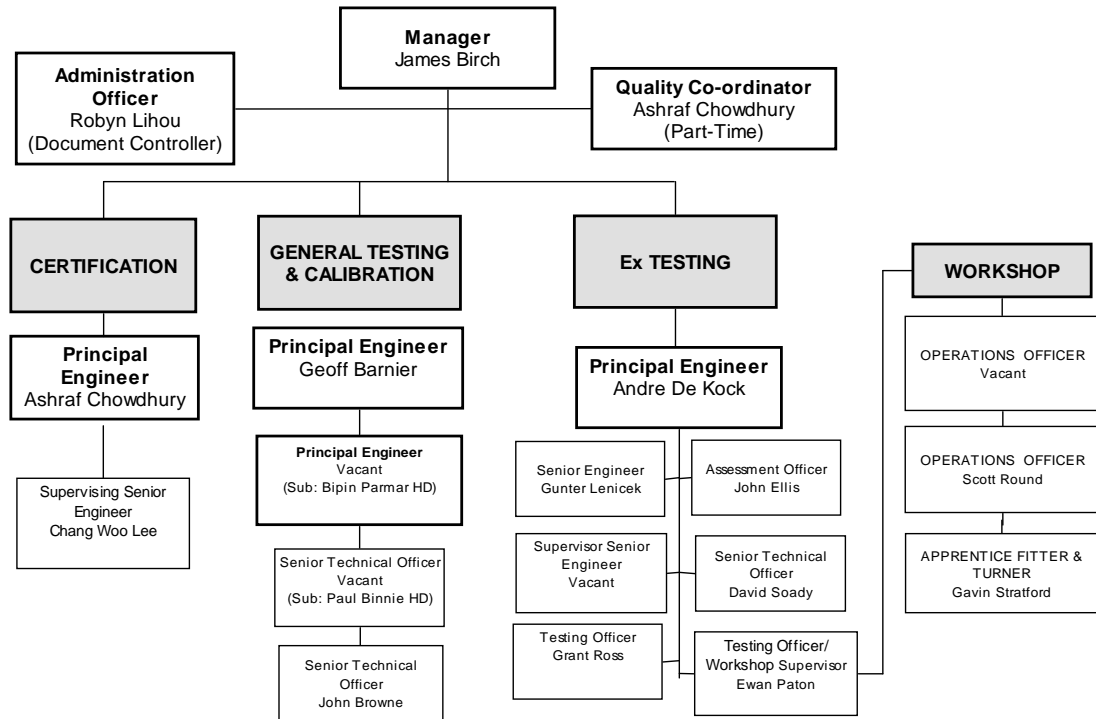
Manager
James Birch

Administration Officer
Robyn Lihou
(Document Controller)

Quality Co-ordinator
Ashraf Chowdhury
(Part-Time)

CERTIFICATION

Principal Engineer
Ashraf Chowdhury

Supervising Senior Engineer
Chang Woo Lee

GENERAL TESTING & CALIBRATION

Principal Engineer
Geoff Barnier

Principal Engineer
Vacant
(Sub: Bipin Parmar HD)

Senior Technical Officer
Vacant
(Sub: Paul Binnie HD)

Senior Technical Officer
John Browne

Ex TESTING

Principal Engineer
Andre De Kock

Senior Engineer
Gunter Lenicek

Assessment Officer
John Ellis

Supervisor Senior Engineer
Vacant

Senior Technical Officer
David Soady

Testing Officer
Grant Ross

Testing Officer/
Workshop Supervisor
Ewan Paton

WORKSHOP

OPERATIONS OFFICER
Vacant

OPERATIONS OFFICER
Scott Round

APPRENTICE FITTER & TURNER
Gavin Stratford